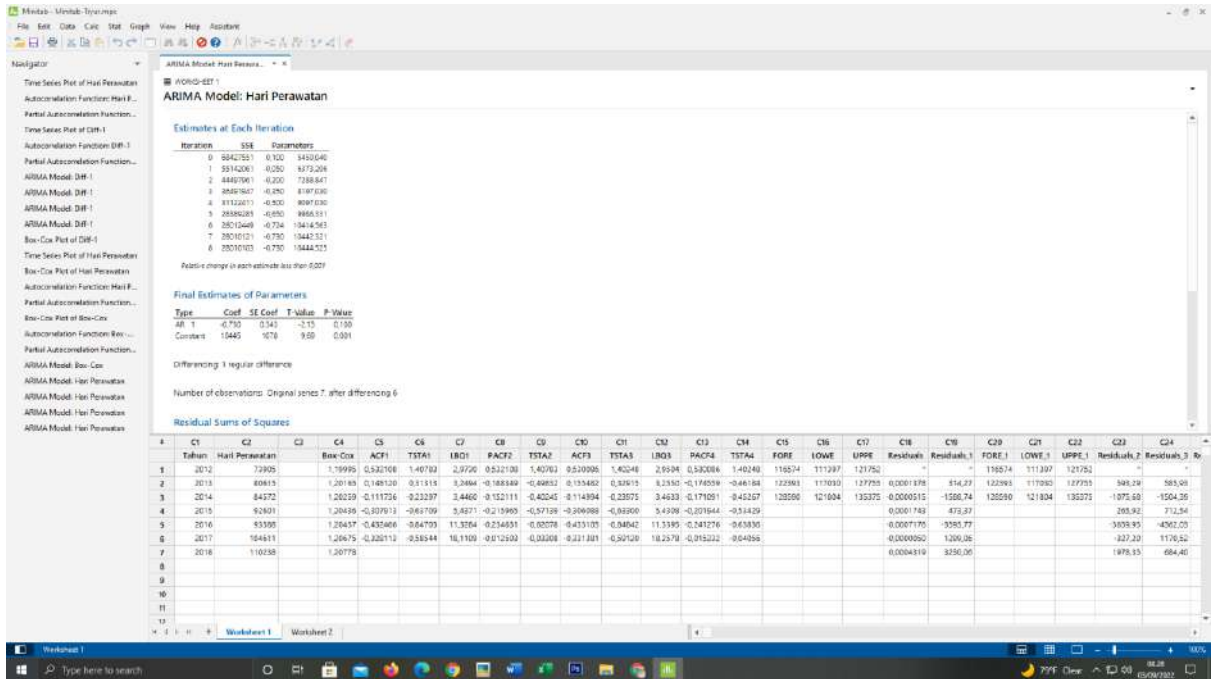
Minitab - Minitab-Tyas.mpx

File Edit Data Calc Stat Graph View Help Assistant

Navigator

Time Series Plot of Hari Perawatan
Autocorrelation Function: Hari P...
Partial Autocorrelation Function...
Time Series Plot of Diff-1
Autocorrelation Function: Diff-1
Partial Autocorrelation Function...
ARIMA Model: Diff-1
ARIMA Model: Diff-1
ARIMA Model: Diff-1
ARIMA Model: Diff-1
Box-Cox Plot of Diff-1
Time Series Plot of Hari Perawatan
Box-Cox Plot of Hari Perawatan
Autocorrelation Function: Hari P...
Partial Autocorrelation Function...
Box-Cox Plot of Box-Cox
Autocorrelation Function: Box-...
Partial Autocorrelation Function...
ARIMA Model: Box-Cox
ARIMA Model: Hari Perawatan
ARIMA Model: Hari Perawatan
ARIMA Model: Hari Perawatan
ARIMA Model: Hari Perawatan

ARIMA Model: Hari Perawa... × ×

WORKSHEET 1

ARIMA Model: Hari Perawatan

Estimates at Each Iteration

| Iteration | SSE | Parameters | |
|---|---|---|---|
| 0 | 68427551 | 0.100 | 5450.640 |
| 1 | 55142061 | -0.050 | 6373.206 |
| 2 | 44497061 | -0.200 | 7288.647 |
| 3 | 36491647 | -0.350 | 8197.030 |
| 4 | 31122411 | -0.500 | 9097.030 |
| 5 | 28389285 | -0.650 | 9955.331 |
| 6 | 28012449 | -0.724 | 10414.563 |
| 7 | 28010121 | -0.730 | 10442.321 |
| 8 | 28010103 | -0.730 | 10444.525 |

Relative change in each estimate less than 0.001

Final Estimates of Parameters

| Type | Coef | SE Coef | T-Value | P-Value |
|---|---|---|---|---|
| AR 1 | -0.730 | 0.343 | -2.13 | 0.100 |
| Constant | 10445 | 1076 | 9.69 | 0.001 |

Differencing: 1 regular difference

Number of observations: Original series 7, after differencing 6

Residual Sums of Squares

| + | C1 | C2 | C3 | C4 | C5 | C6 | C7 | C8 | C9 | C10 | C11 | C12 | C13 | C14 | C15 | C16 | C17 | C18 | C19 | C20 | C21 | C22 | C23 | C24 |
|---|---|---|---|---|---|---|---|---|---|---|---|---|---|---|---|---|---|---|---|---|---|---|---|---|
| | Tahun | Hari Perawatan | | Box-Cox | ACF1 | TSTA1 | LBQ1 | PACF2 | TSTA2 | ACF3 | TSTA3 | LBQ3 | PACF4 | TSTA4 | FORE | LOWE | UPPE | Residuals | Residuals_1 | FORE_1 | LOWE_1 | UPPE_1 | Residuals_2 | Residuals_3 |
| 1 | 2012 | 73905 | | 1,19995 | 0,532108 | 1,40783 | 2,9720 | 0,532108 | 1,40783 | 0,530086 | 1,40248 | 2,9504 | 0,530086 | 1,40248 | 116574 | 111397 | 121752 | | | 116574 | 111397 | 121752 | | |
| 2 | 2013 | 80615 | | 1,20165 | 0,148120 | 0,31515 | 3,2464 | -0,188589 | -0,49852 | 0,135482 | 0,32615 | 3,2350 | -0,174559 | -0,46184 | 122593 | 117030 | 127755 | 0,0001378 | 514,27 | 122393 | 117030 | 127755 | 593,29 | 585,98 |
| 3 | 2014 | 84572 | | 1,20259 | -0,111736 | -0,23297 | 3,4460 | -0,152111 | -0,40245 | -0,114994 | -0,23975 | 3,4633 | -0,171091 | -0,45267 | 128580 | 121804 | 135375 | -0,0000515 | -1588,74 | 128590 | 121804 | 135375 | -1075,68 | -1504,36 |
| 4 | 2015 | 92601 | | 1,20436 | -0,307913 | -0,63709 | 5,4971 | -0,215965 | -0,57139 | -0,306088 | -0,63300 | 5,4308 | -0,201644 | -0,53429 | | | | 0,0001748 | 473,37 | | | | 265,92 | 712,54 |
| 5 | 2016 | 93388 | | 1,20457 | -0,432466 | -0,84703 | 11,3264 | -0,234651 | -0,62078 | -0,433103 | -0,84842 | 11,3395 | -0,241276 | -0,63836 | | | | -0,0007175 | -3593,77 | | | | -3659,95 | -4362,05 |
| 6 | 2017 | 104611 | | 1,20675 | -0,328112 | -0,58544 | 18,1109 | -0,012502 | -0,03308 | -0,331301 | -0,59120 | 18,2578 | -0,015232 | -0,04056 | | | | -0,0000060 | 1209,06 | | | | -337,20 | 1176,52 |
| 7 | 2018 | 110258 | | 1,20778 | | | | | | | | | | | | | | 0,0004319 | 3250,06 | | | | 1978,15 | 684,40 |
| 8 | | | | | | | | | | | | | | | | | | | | | | | | |
| 9 | | | | | | | | | | | | | | | | | | | | | | | | |
| 10 | | | | | | | | | | | | | | | | | | | | | | | | |
| 11 | | | | | | | | | | | | | | | | | | | | | | | | |
| 12 | | | | | | | | | | | | | | | | | | | | | | | | |

Worksheet 1 | Worksheet 2

Worksheet 1

Type here to search

79°F Clear 08.28 05/09/2022 100%